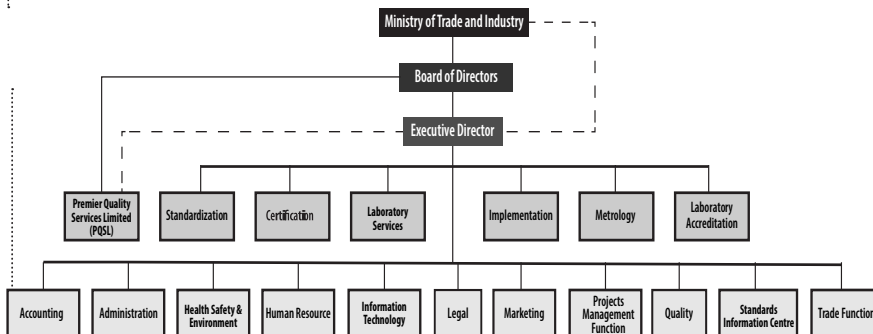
Ministry of Trade and Industry

Board of Directors

Executive Director

Premier Quality Services Limited (PQSL)

Standardization

Certification

Laboratory Services

Implementation

Metrology

Laboratory Accreditation

Accounting

Administration

Health Safety & Environment

Human Resource

Information Technology

Legal

Marketing

Projects Management Function

Quality

Standards Information Centre

Trade Function